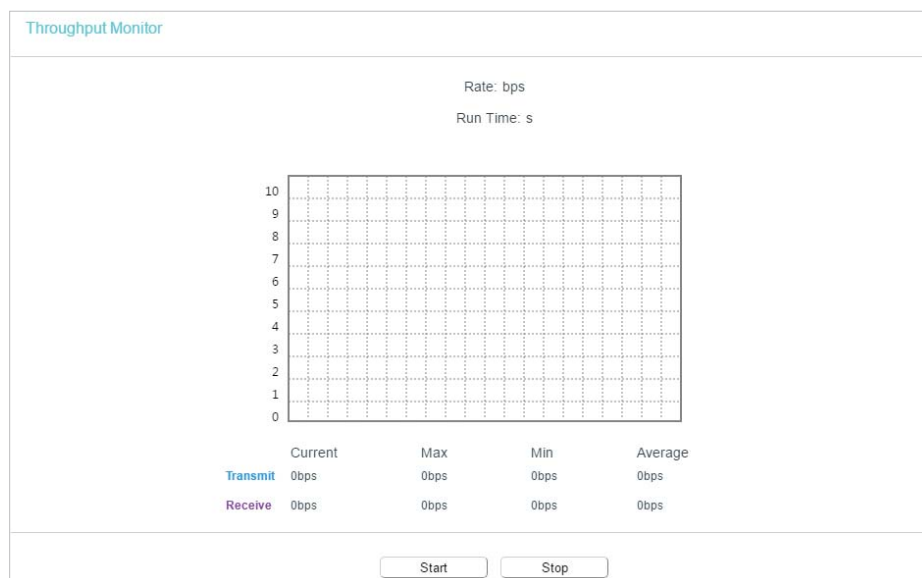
Throughput Monitor

Rate: bps

Run Time: s

10
9
8
7
6
5
4
3
2
1
0

| | Current | Max | Min | Average |
|---|---|---|---|---|
| Transmit | 0bps | 0bps | 0bps | 0bps |
| Receive | 0bps | 0bps | 0bps | 0bps |

Start Stop